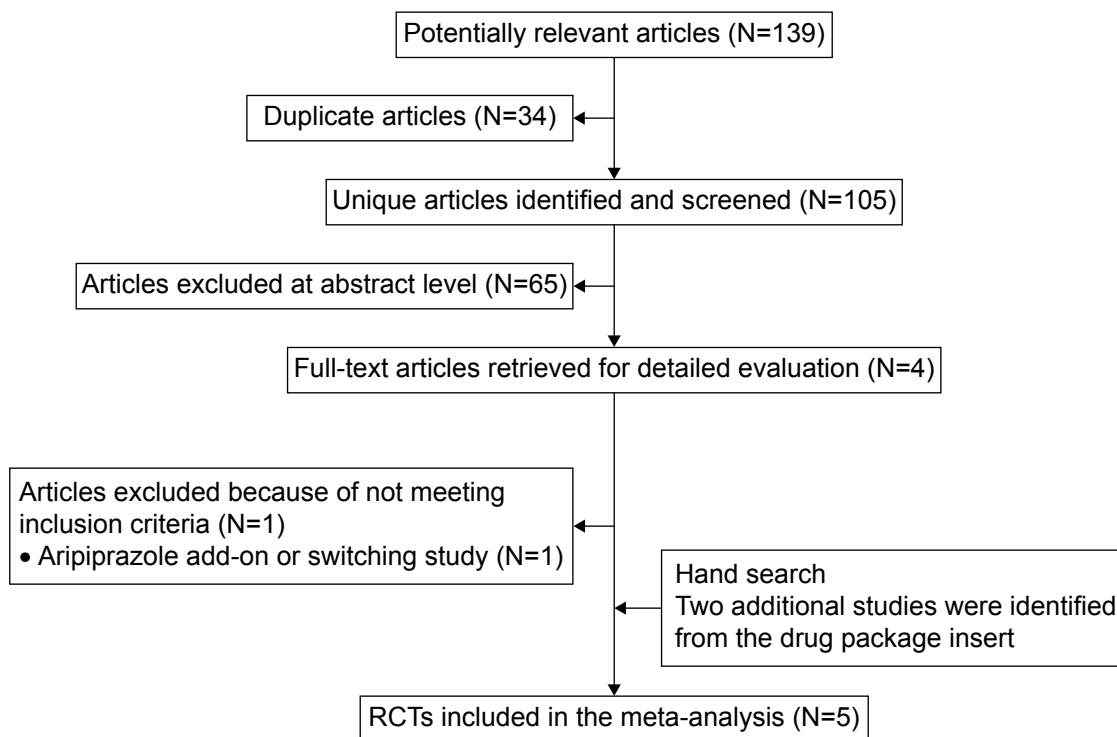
Potentially relevant articles (N=139)

Duplicate articles (N=34)

Unique articles identified and screened (N=105)

Articles excluded at abstract level (N=65)

Full-text articles retrieved for detailed evaluation (N=4)

Articles excluded because of not meeting inclusion criteria (N=1)
• Aripiprazole add-on or switching study (N=1)

Hand search
Two additional studies were identified from the drug package insert

RCTs included in the meta-analysis (N=5)